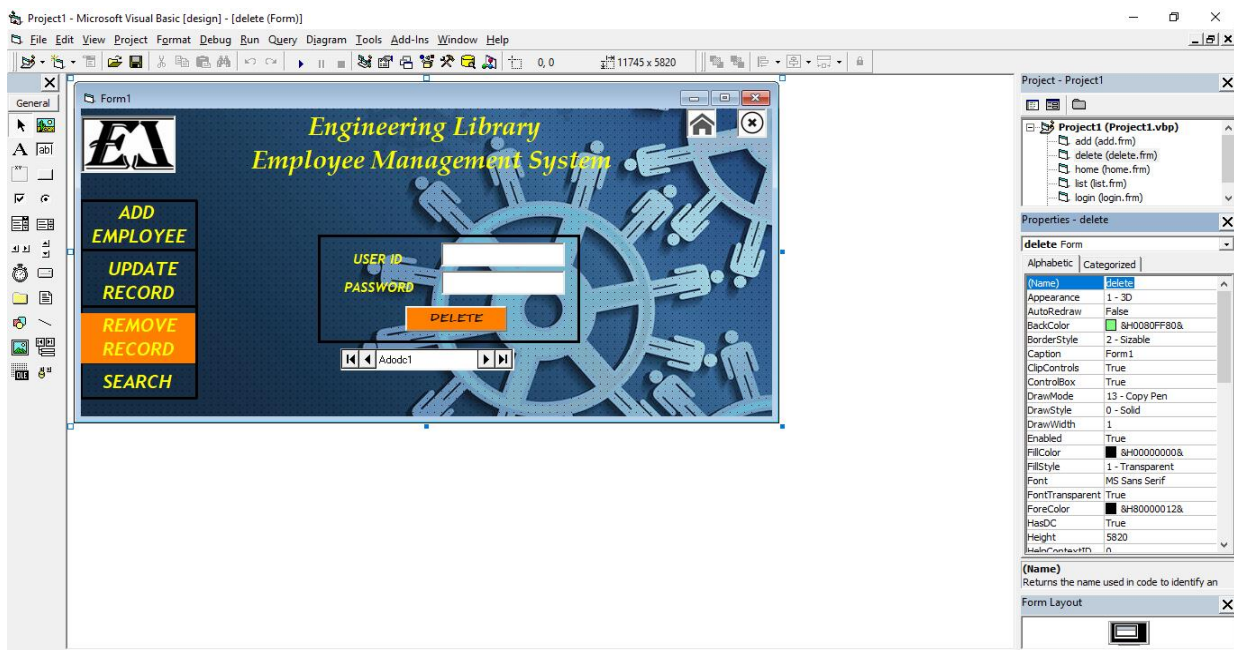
Project1 - Microsoft Visual Basic [design] - [delete (Form)]

File Edit View Project Format Debug Run Query Diagram Tools Add-Ins Window Help

0, 0 11745 x 5820

General

Form1

EA

Engineering Library
Employee Management System

ADD EMPLOYEE

UPDATE RECORD

REMOVE RECORD

SEARCH

USER ID

PASSWORD

DELETE

Adodc1

Project - Project1

Project1 (Project1.vbp)
add (add.frm)
delete (delete.frm)
home (home.frm)
list (list.frm)
login (login.frm)

Properties - delete

delete Form

Alphabetic | Categorized

| | |
|---|---|
| (Name) | delete |
| Appearance | 1 - 3D |
| AutoRedraw | False |
| BackColor | &H0080FF80& |
| BorderStyle | 2 - Sizable |
| Caption | Form1 |
| ClipControls | True |
| ControlBox | True |
| DrawMode | 13 - Copy Pen |
| DrawStyle | 0 - Solid |
| DrawWidth | 1 |
| Enabled | True |
| FillColor | &H00000000& |
| FillStyle | 1 - Transparent |
| Font | MS Sans Serif |
| FontTransparent | True |
| ForeColor | &H80000012& |
| HasDC | True |
| Height | 5820 |
| HelpContextID | 0 |

(Name)
Returns the name used in code to identify an

Form Layout